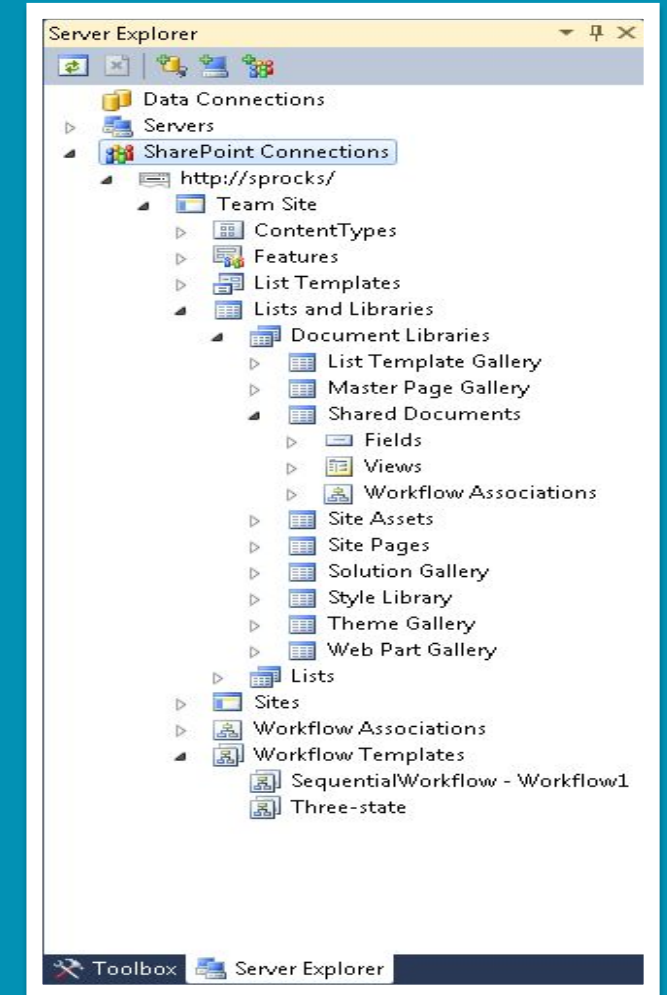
Server Explorer

Data Connections
Servers
SharePoint Connections
http://sprocks/
Team Site
ContentTypes
Features
List Templates
Lists and Libraries
Document Libraries
List Template Gallery
Master Page Gallery
Shared Documents
Fields
Views
Workflow Associations
Site Assets
Site Pages
Solution Gallery
Style Library
Theme Gallery
Web Part Gallery
Lists
Sites
Workflow Associations
Workflow Templates
SequentialWorkflow - Workflow1
Three-state

Toolbox
Server Explorer